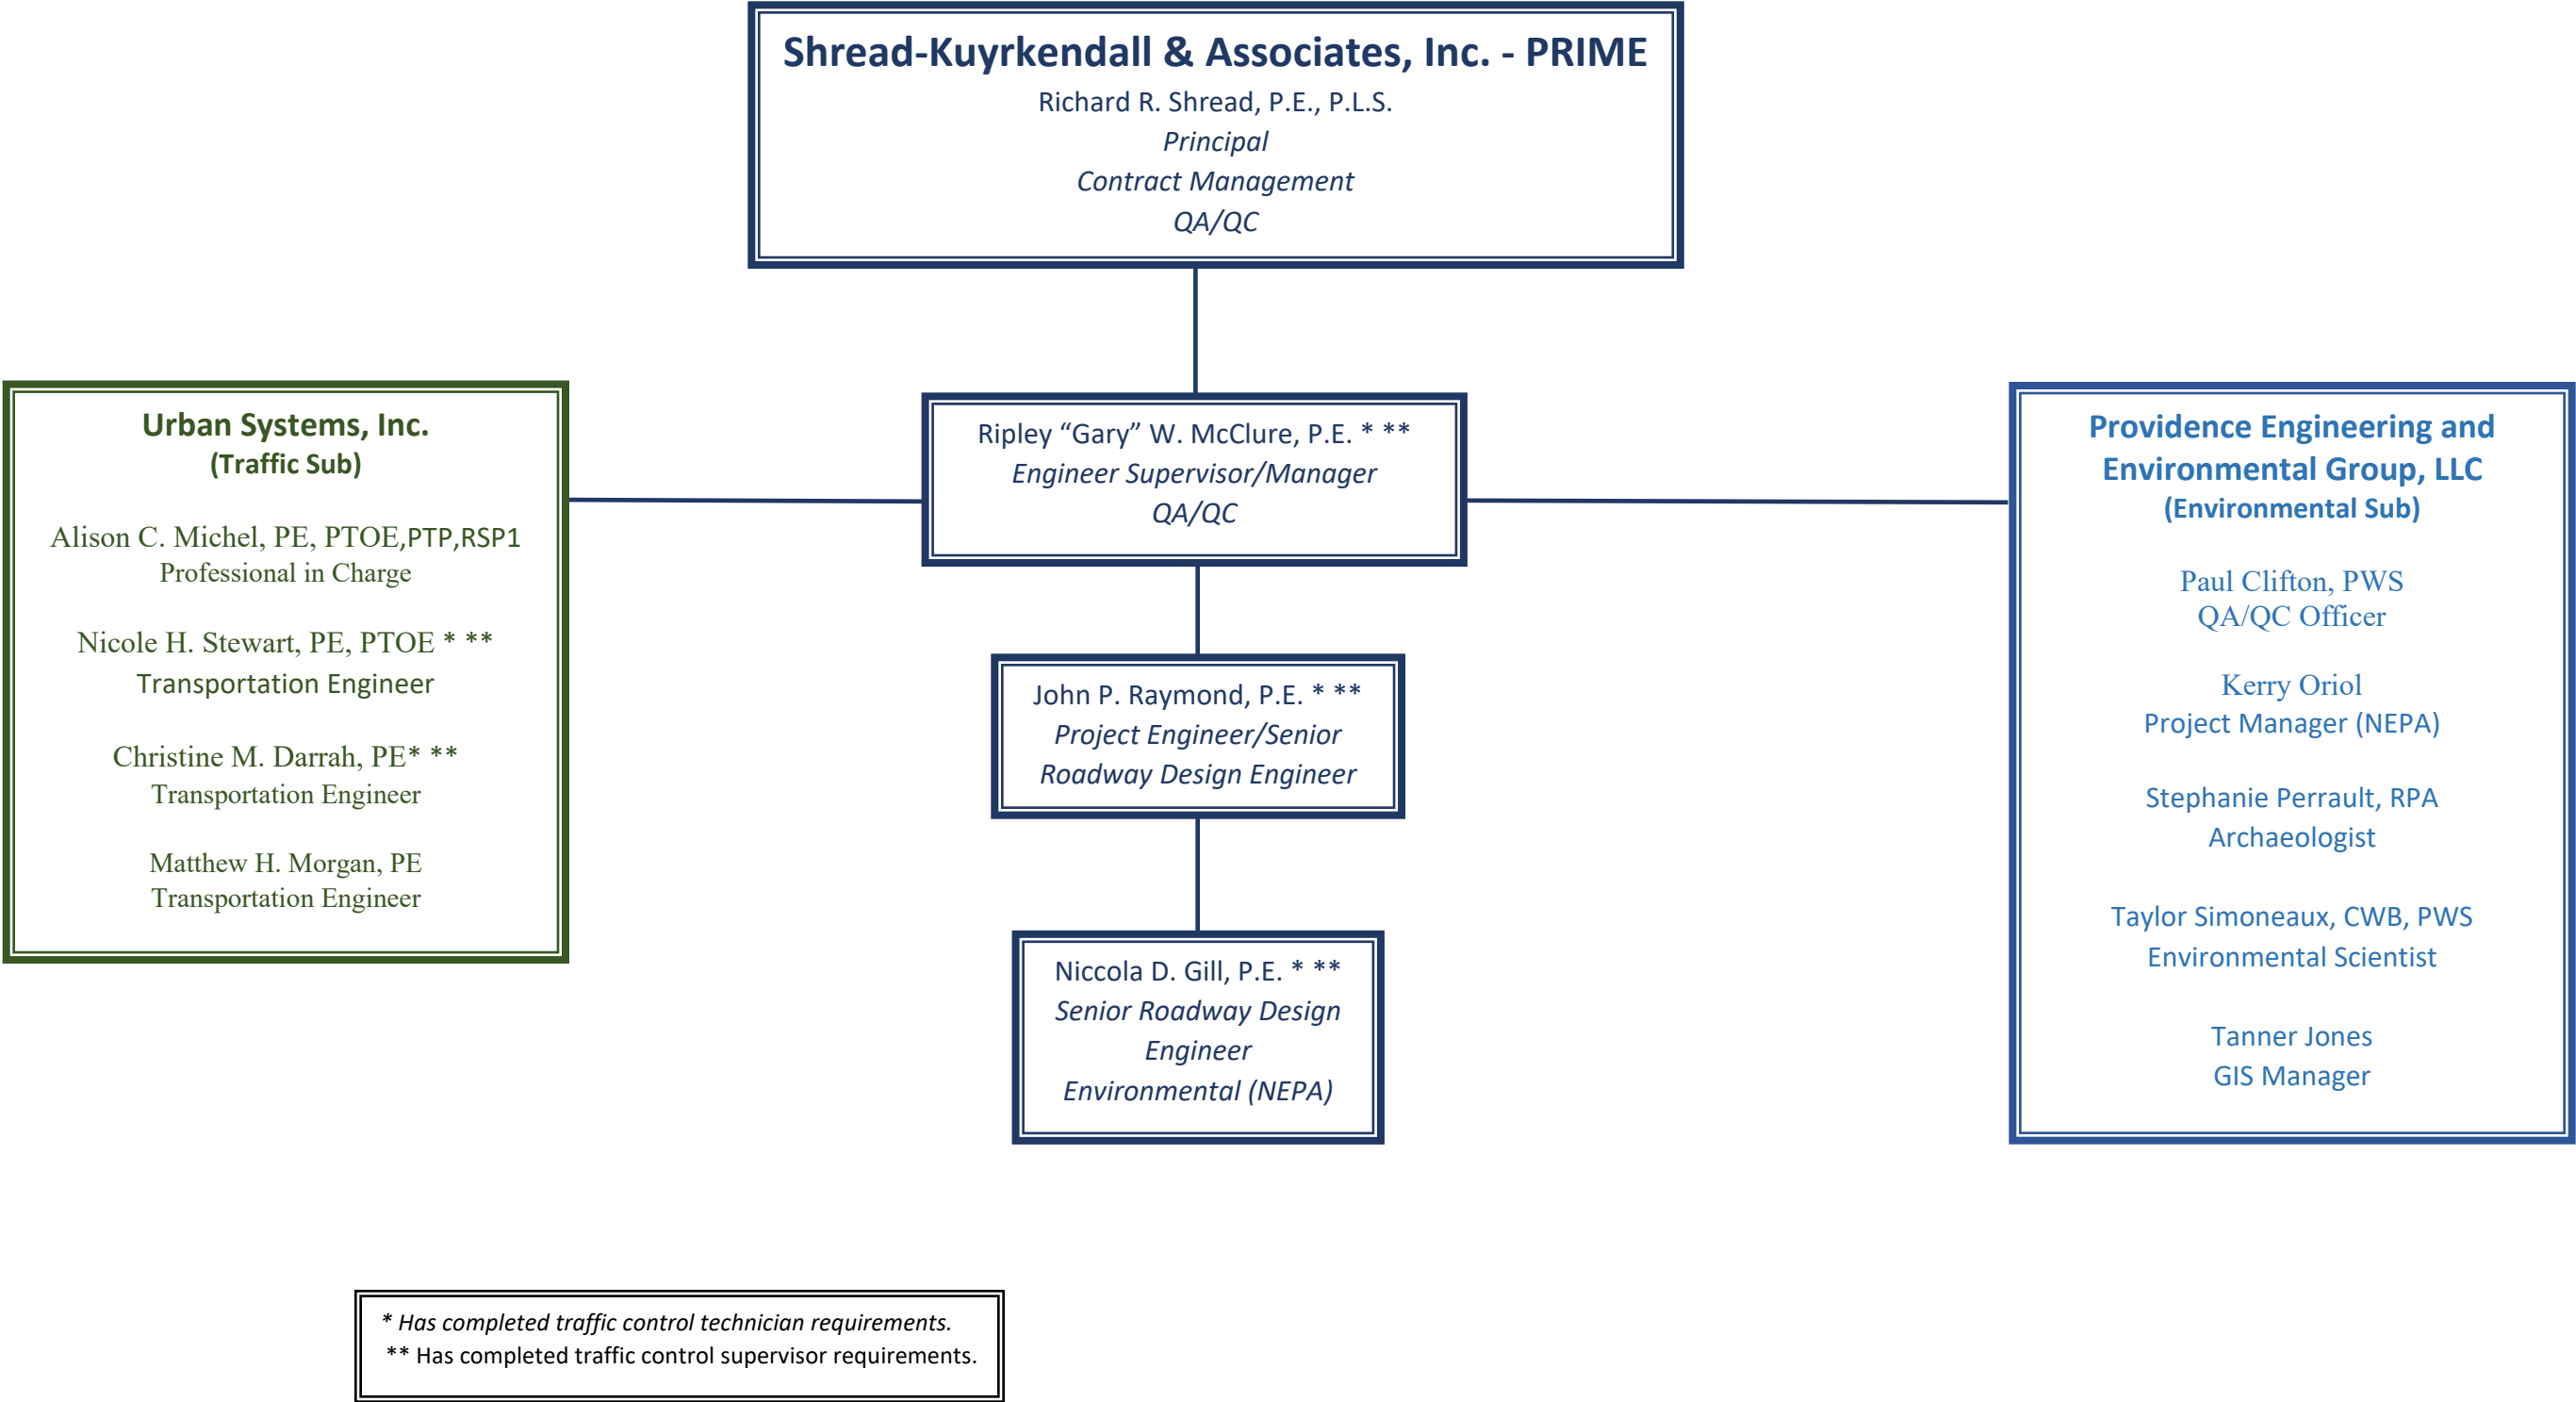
Shread-Kuyrkendall & Associates, Inc. - PRIME
Richard R. Shread, P.E., P.L.S.
Principal
Contract Management
QA/QC

Urban Systems, Inc.
(Traffic Sub)

Alison C. Michel, PE, PTOE,PTP,RSP1
Professional in Charge

Nicole H. Stewart, PE, PTOE * **
Transportation Engineer

Christine M. Darrah, PE* **
Transportation Engineer

Matthew H. Morgan, PE
Transportation Engineer

Ripley "Gary" W. McClure, P.E. * **
Engineer Supervisor/Manager
QA/QC

John P. Raymond, P.E. * **
Project Engineer/Senior Roadway Design Engineer

Niccola D. Gill, P.E. * **
Senior Roadway Design Engineer
Environmental (NEPA)

Providence Engineering and Environmental Group, LLC
(Environmental Sub)

Paul Clifton, PWS
QA/QC Officer

Kerry Oriol
Project Manager (NEPA)

Stephanie Perrault, RPA
Archaeologist

Taylor Simoneaux, CWB, PWS
Environmental Scientist

Tanner Jones
GIS Manager

* Has completed traffic control technician requirements.
** Has completed traffic control supervisor requirements.